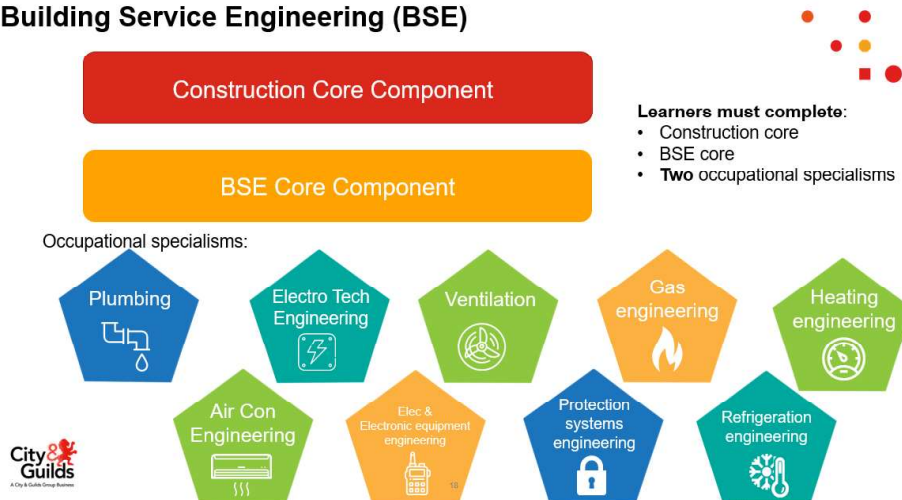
Building Service Engineering (BSE)

Construction Core Component

BSE Core Component

Learners must complete:
- Construction core
- BSE core
- **Two** occupational specialisms

Occupational specialisms:

Plumbing

Electro Tech Engineering

Ventilation

Gas engineering

Heating engineering

Air Con Engineering

Elec & Electronic equipment engineering

Protection systems engineering

Refrigeration engineering

City & Guilds
A City & Guilds Group Business

18